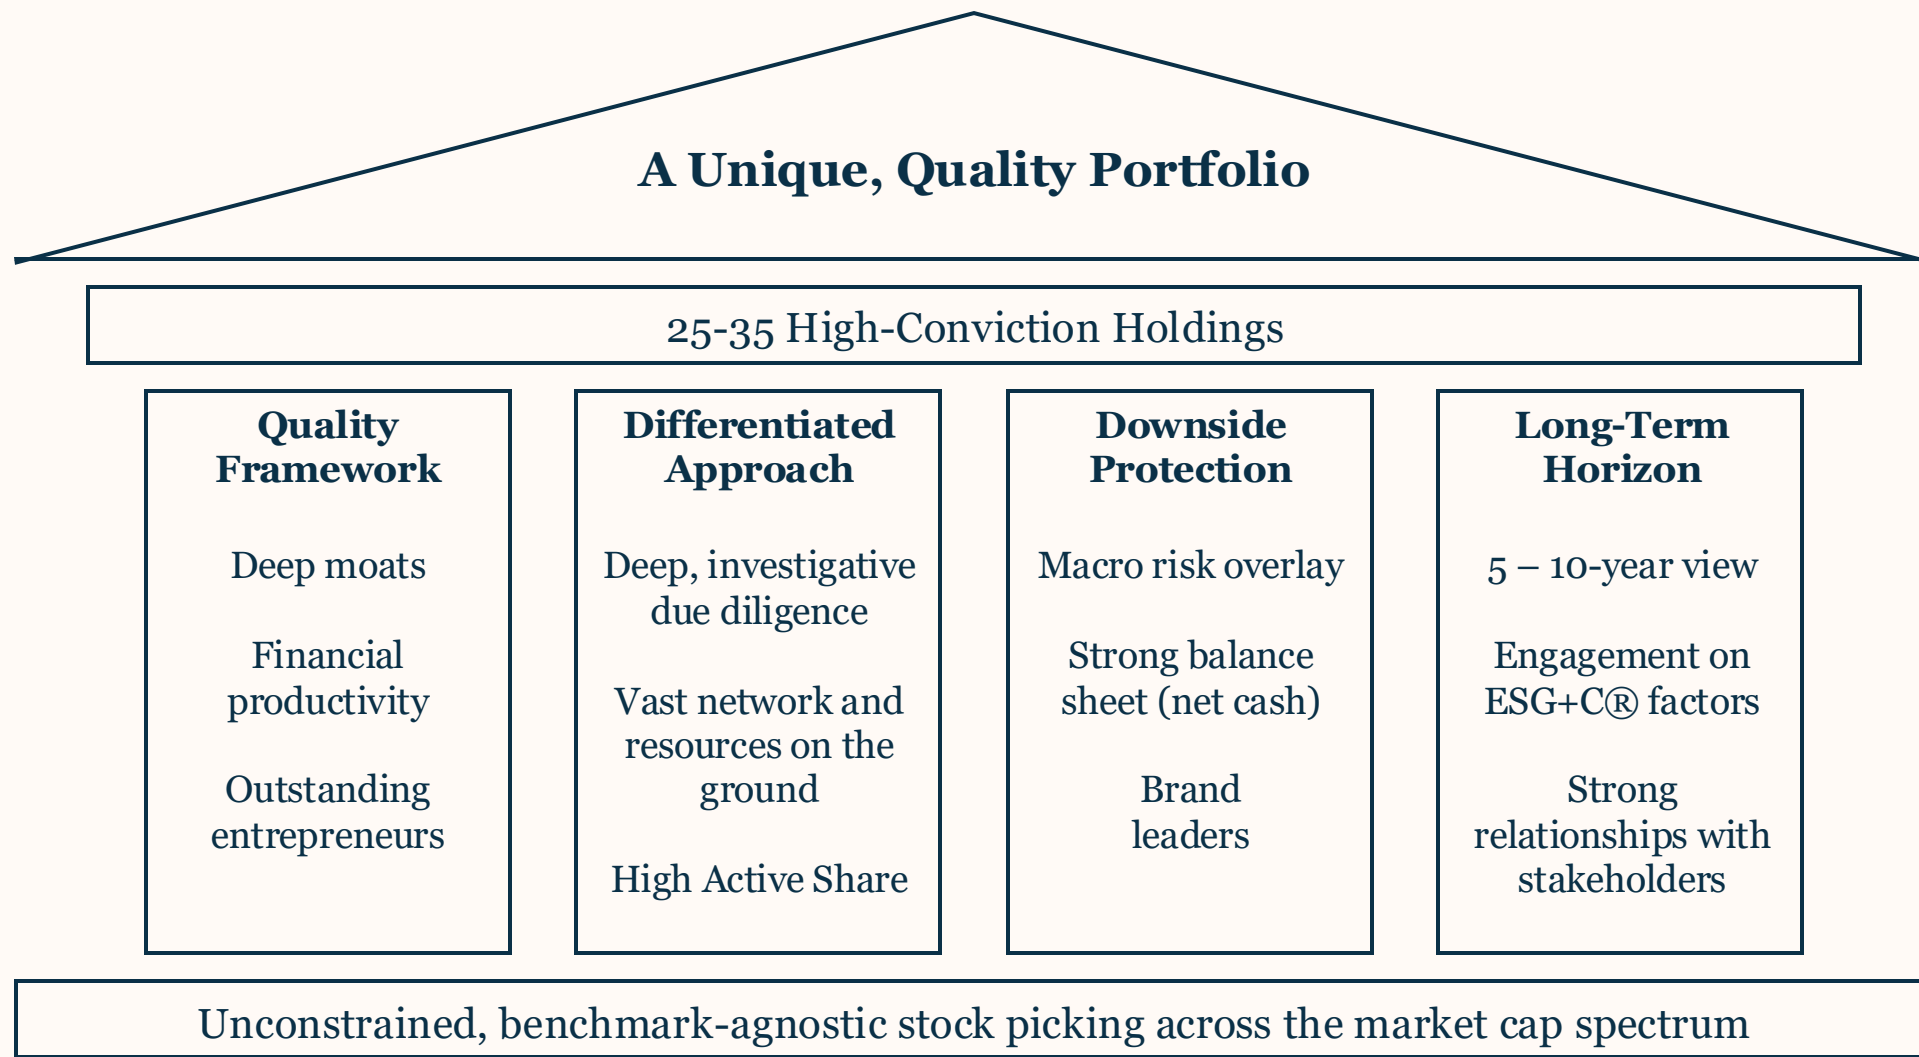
A Unique, Quality Portfolio

25-35 High-Conviction Holdings

Quality Framework

Deep moats

Financial productivity

Outstanding entrepreneurs

Differentiated Approach

Deep, investigative due diligence

Vast network and resources on the ground

High Active Share

Downside Protection

Macro risk overlay

Strong balance sheet (net cash)

Brand leaders

Long-Term Horizon

5 – 10-year view

Engagement on ESG+C® factors

Strong relationships with stakeholders

Unconstrained, benchmark-agnostic stock picking across the market cap spectrum